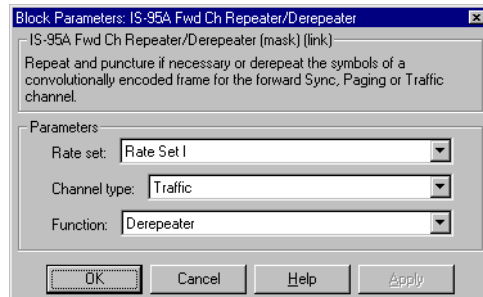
Block Parameters: IS-95A Fwd Ch Repeater/Derepeater

IS-95A Fwd Ch Repeater/Derepeater (mask) (link)

Repeat and puncture if necessary or derepeat the symbols of a convolutionally encoded frame for the forward Sync, Paging or Traffic channel.

Parameters

Rate set: Rate Set I

Channel type: Traffic

Function: Derepeater

OK Cancel Help Apply